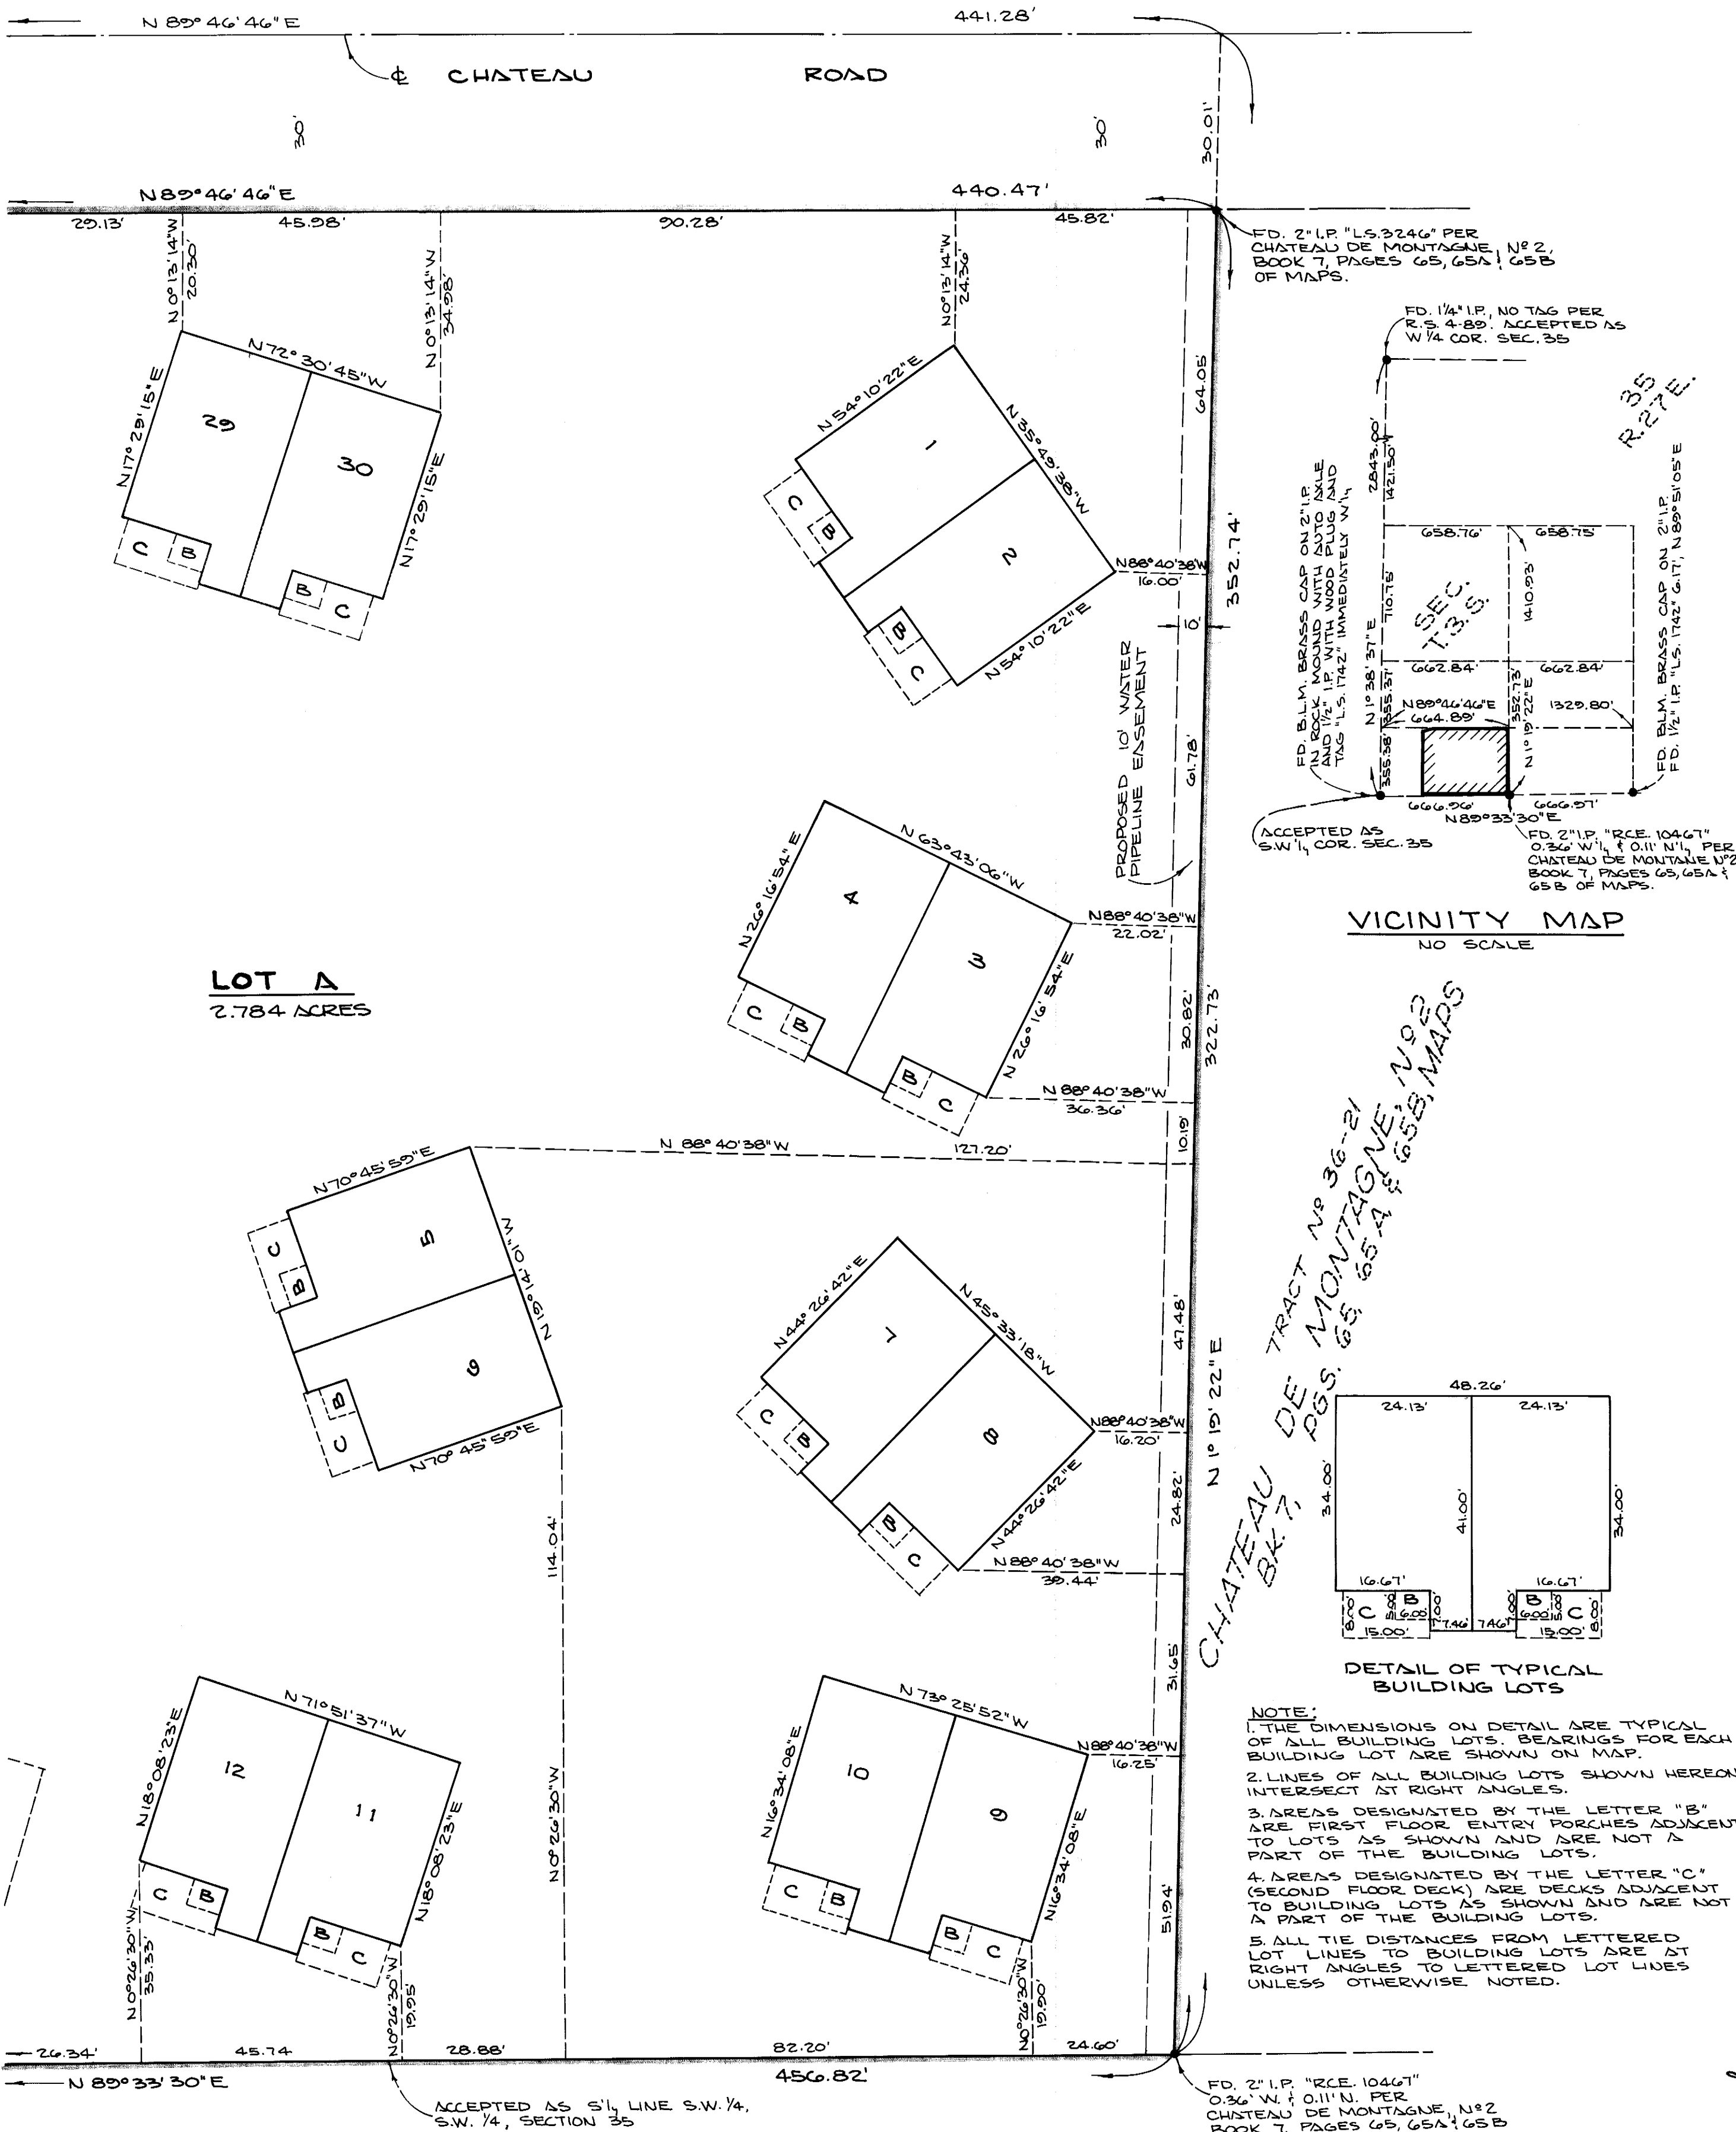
N 89° 46' 46" E
441.28'
℄ CHATEAU ROAD
30'
30'
30.01'
N 89° 46' 46" E
440.47'
29.13'
45.98'
90.28'
45.82'
FD. 2" I.P. "L.S.3246" PER CHATEAU DE MONTAGNE, Nº 2, BOOK 7, PAGES 65, 65A & 65B OF MAPS.
N 0° 13' 14" W 20.30'
N 0° 13' 14" W 34.98'
N 0° 13' 14" W 24.36'
N 72° 30' 45" W
N 17° 29' 15" E
29
30
N 17° 29' 15" E
C B
B C
N 54° 10' 22" E
1
N 35° 49' 38" W
2
C B
B C
N 54° 10' 22" E
N 88° 40' 38" W 16.00'
64.05'
352.74'
10'
PROPOSED 10' WATER PIPELINE EASEMENT
61.78'
FD. 1¼" I.P., NO TAG PER R.S. 4-89. ACCEPTED AS W ¼ COR. SEC. 35
35 R.27E.
2843.00'
1421.50'
FD. B.L.M. BRASS CAP ON 2" I.P. IN ROCK MOUND WITH AUTO AXLE AND 1½" I.P. WITH WOOD PLUG AND TAG "L.S. 1742" IMMEDIATELY W'ly
658.76'
658.75'
710.76'
SEC. T.3 S.
1410.93'
662.84'
662.84'
N 1° 38' 37" E
355.37'
N 89° 46' 46" E
664.89'
352.73'
N 1° 19' 22" E
1329.80'
355.38'
FD. BLM. BRASS CAP ON 2" I.P. FD. 1½" I.P. "L.S. 1742" 6.17', N 89° 51' 05" E
666.56'
666.57'
N 89° 33' 30" E
ACCEPTED AS S.W. ¼ COR. SEC. 35
FD. 2" I.P. "RCE. 10467" 0.36' W'ly & 0.11' N'ly PER CHATEAU DE MONTANE Nº2 BOOK 7, PAGES 65, 65A & 65B OF MAPS.
VICINITY MAP
NO SCALE
N 26° 16' 54" E
N 63° 43' 06" W
4
3
C B
B C
N 26° 16' 54" E
N 88° 40' 38" W 22.02'
30.82'
322.73'
N 88° 40' 38" W 36.36'
LOT A
2.784 ACRES
N 88° 40' 38" W
127.20'
10.19'
N 70° 45' 59" E
5
N 19° 14' 01" W
6
C B
B C
N 70° 45' 59" E
TRACT Nº 36-21
CHATEAU DE MONTAGNE, Nº 2
BK. 7, PGS. 65, 65A & 65B, MAPS
N 44° 26' 42" E
N 45° 33' 18" W
7
8
C B
B C
N 44° 26' 42" E
N 88° 40' 38" W 16.20'
47.48'
N 1° 19' 22" E
24.82'
N 88° 40' 38" W 39.44'
114.04'
48.26'
24.13'
24.13'
34.00'
41.00'
34.00'
16.67'
16.67'
C B
B C
8.00
5.00
6.00
7.00
7.46'
7.46'
7.00
6.00
5.00
8.00
15.00'
15.00'
DETAIL OF TYPICAL BUILDING LOTS
31.65'
NOTE:
1. THE DIMENSIONS ON DETAIL ARE TYPICAL OF ALL BUILDING LOTS. BEARINGS FOR EACH BUILDING LOT ARE SHOWN ON MAP.
2. LINES OF ALL BUILDING LOTS SHOWN HEREON INTERSECT AT RIGHT ANGLES.
3. AREAS DESIGNATED BY THE LETTER "B" ARE FIRST FLOOR ENTRY PORCHES ADJACENT TO LOTS AS SHOWN AND ARE NOT A PART OF THE BUILDING LOTS.
4. AREAS DESIGNATED BY THE LETTER "C" (SECOND FLOOR DECK) ARE DECKS ADJACENT TO BUILDING LOTS AS SHOWN AND ARE NOT A PART OF THE BUILDING LOTS.
5. ALL TIE DISTANCES FROM LETTERED LOT LINES TO BUILDING LOTS ARE AT RIGHT ANGLES TO LETTERED LOT LINES UNLESS OTHERWISE NOTED.
N 71° 51' 37" W
12
11
N 18° 08' 23" E
N 18° 08' 23" E
C B
B C
N 0° 26' 30" W
N 73° 25' 52" W
10
9
N 16° 34' 08" E
N 16° 34' 08" E
C B
B C
N 88° 40' 38" W 16.25'
51.94'
N 0° 26' 30" W 35.33'
N 0° 26' 30" W 19.95'
N 0° 26' 30" W 19.90'
26.34'
45.74'
28.88'
82.20'
24.60'
N 89° 33' 30" E
456.82'
ACCEPTED AS S'ly LINE S.W. ¼, S.W. ¼, SECTION 35
FD. 2" I.P. "RCE. 10467" 0.36' W. & 0.11' N. PER CHATEAU DE MONTAGNE, Nº2 BOOK 7, PAGES 65, 65A & 65B